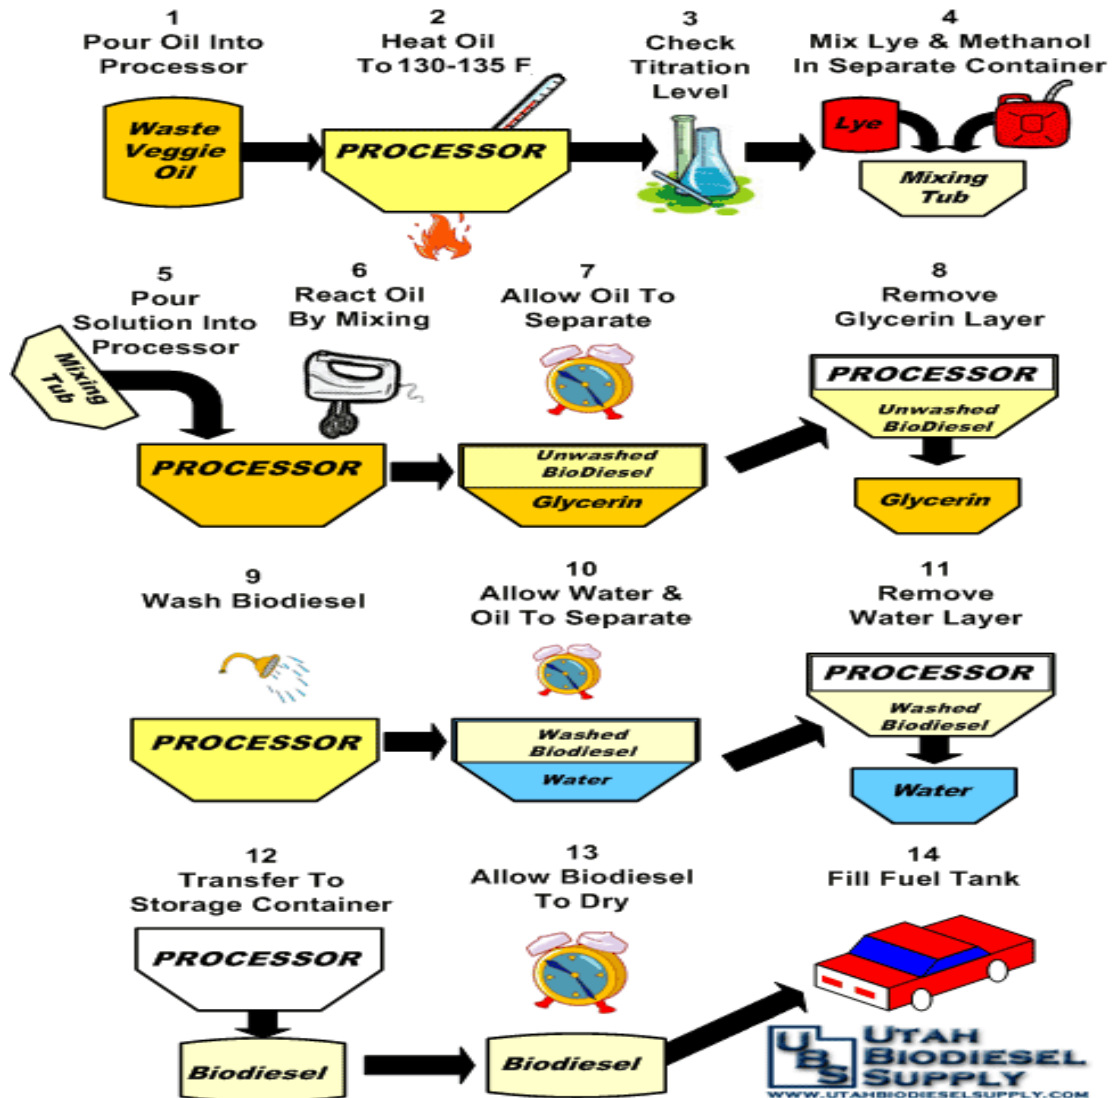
1
Pour Oil Into Processor

Waste Veggie Oil

2
Heat Oil
To 130-135 F

PROCESSOR

3
Check Titration Level

4
Mix Lye & Methanol
In Separate Container

Lye

Mixing Tub

5
Pour Solution Into Processor

Mixing Tub

PROCESSOR

6
React Oil
By Mixing

7
Allow Oil To Separate

Unwashed BioDiesel

Glycerin

8
Remove Glycerin Layer

PROCESSOR

Unwashed BioDiesel

Glycerin

9
Wash Biodiesel

PROCESSOR

10
Allow Water & Oil To Separate

Washed Biodiesel

Water

11
Remove Water Layer

PROCESSOR

Washed Biodiesel

Water

12
Transfer To Storage Container

PROCESSOR

Biodiesel

13
Allow Biodiesel To Dry

Biodiesel

14
Fill Fuel Tank

UBS
UTAH BIODIESEL SUPPLY
WWW.UTAHBIODIESELSUPPLY.COM